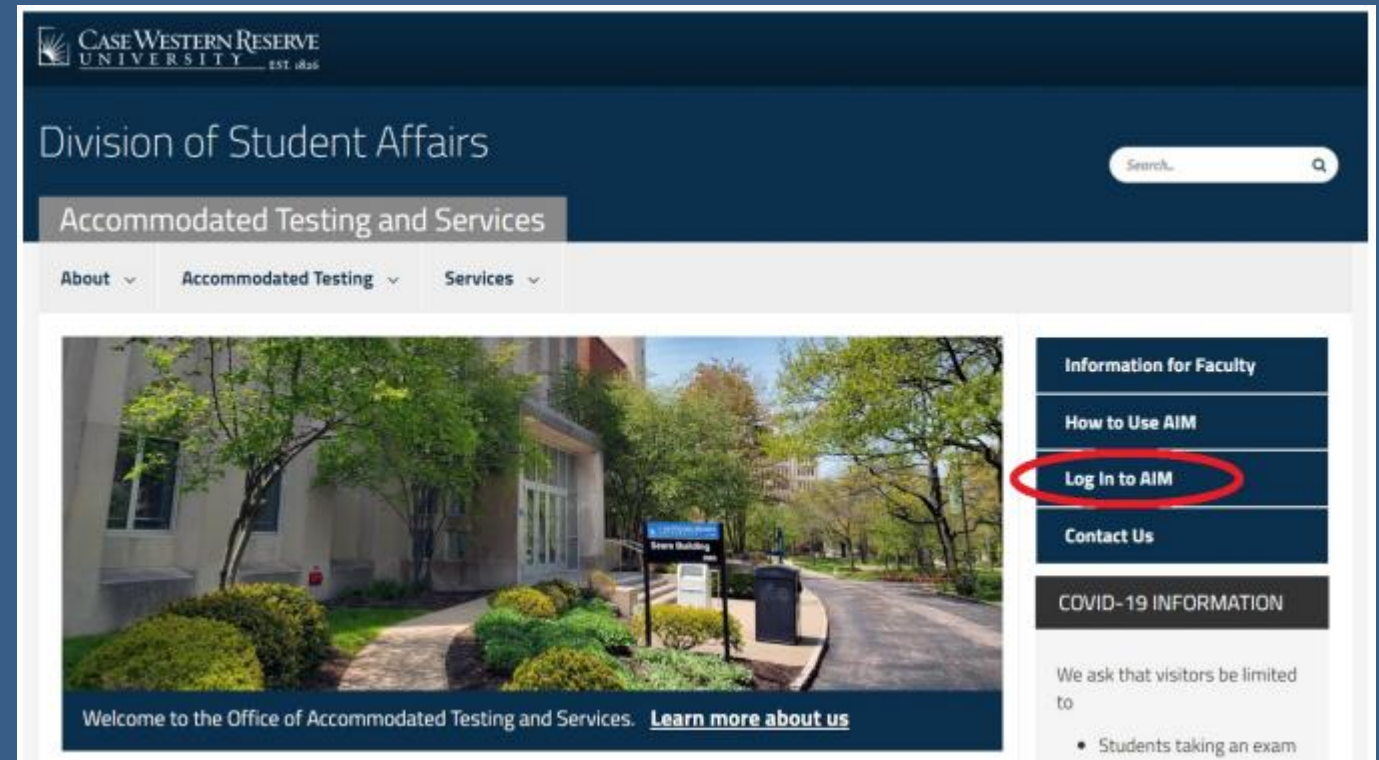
CASE WESTERN RESERVE UNIVERSITY EST. 1826

Division of Student Affairs

Search...

Accommodated Testing and Services

About Accommodated Testing Services

Sears Building

Welcome to the Office of Accommodated Testing and Services. Learn more about us

Information for Faculty

How to Use AIM

Log In to AIM

Contact Us

COVID-19 INFORMATION

We ask that visitors be limited to

• Students taking an exam